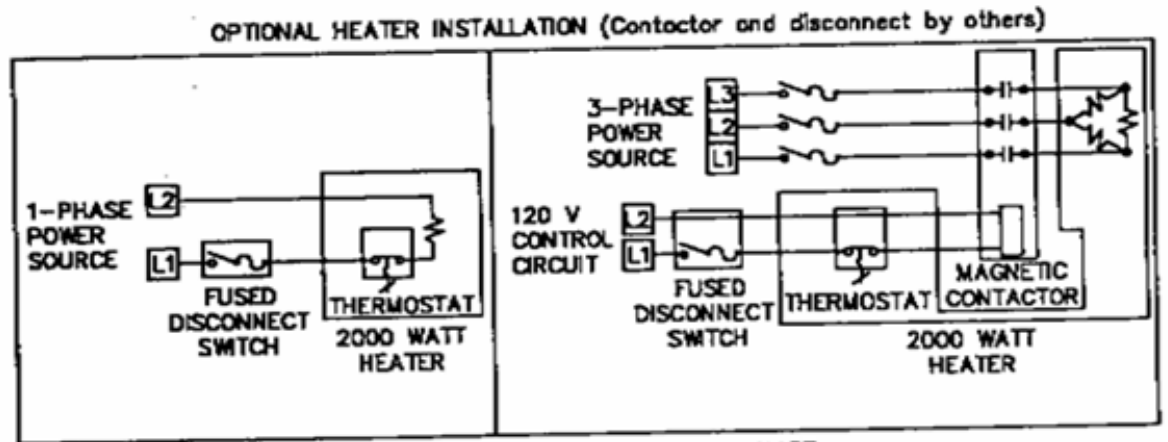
OPTIONAL HEATER INSTALLATION (Contactor and disconnect by others)

1-PHASE POWER SOURCE
L2
L1
FUSED DISCONNECT SWITCH
THERMOSTAT
2000 WATT HEATER

3-PHASE POWER SOURCE
L3
L2
L1
120 V CONTROL CIRCUIT
L2
L1
FUSED DISCONNECT SWITCH
THERMOSTAT
MAGNETIC CONTACTOR
2000 WATT HEATER